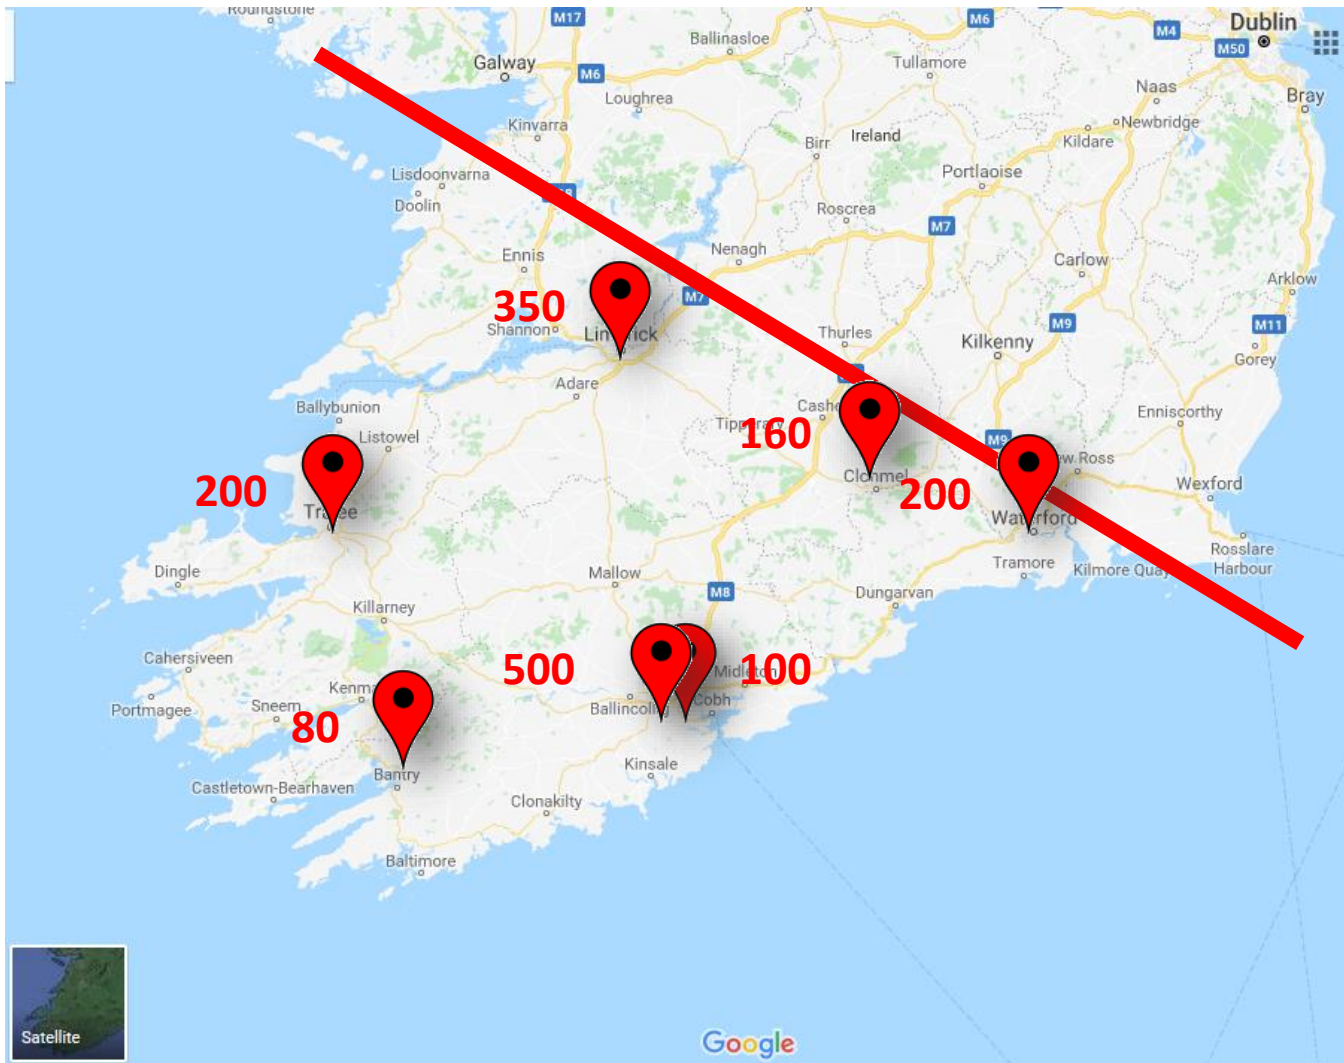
Roundstone
M17
M6
Dublin
M4
M50
Galway
Ballinasloe
Tullamore
M6
Loughrea
Naas
Bray
Kinvarra
Birr
Ireland
Newbridge
Kildare
Lisdoonvarna
Portlaoise
Doolin
Roscrea
M7
Ennis
Nenagh
Carlow
Arklow
350
Shannon
Limerick
M7
M9
M11
Thurles
Kilkenny
Gorey
Adare
Ballybunion
Cashel
Listowel
Tipperary
160
Enniscorthy
M9
New Ross
200
Clonmel
200
Wexford
Tralee
Waterford
Rosslare Harbour
Dingle
Mallow
Tramore
Kilmore Quay
M8
Dungarvan
Killarney
Cahersiveen
500
Midleton
100
Kenmare
Sneem
Portmagee
Ballincollig
Cobh
80
Bantry
Kinsale
Castletown-Bearhaven
Clonakilty
Baltimore
Satellite
Google